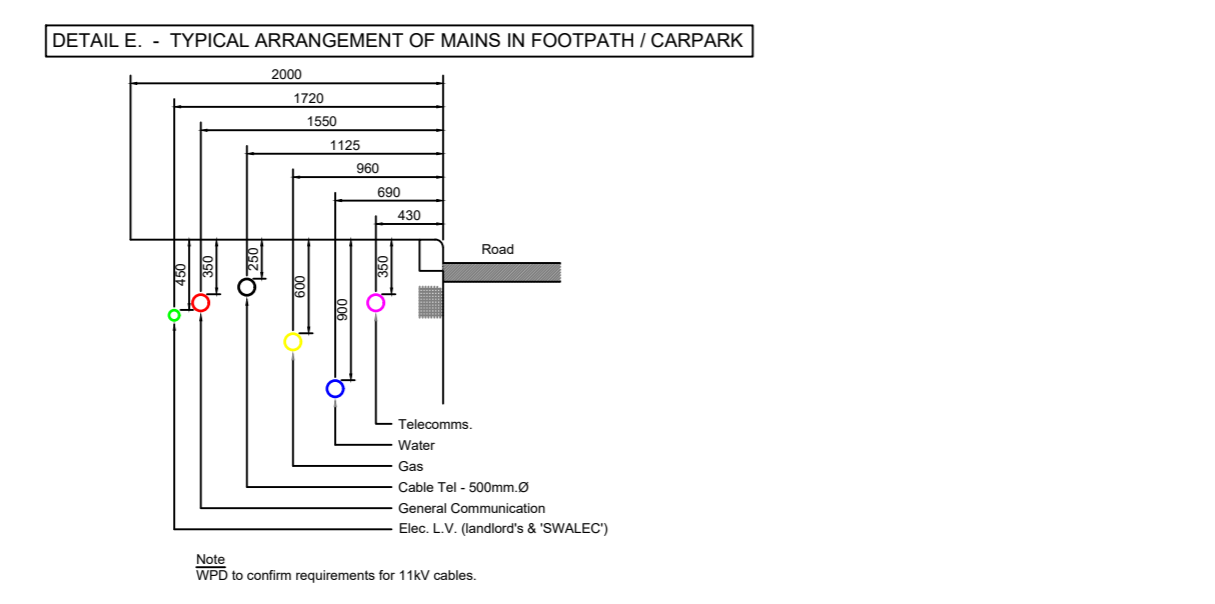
DETAIL E. - TYPICAL ARRANGEMENT OF MAINS IN FOOTPATH / CARPARK

2000
1720
1550
1125
960
690
430

Road

450
350
250
600
900
350

Telecomms.
Water
Gas
Cable Tel - 500mm.Ø
General Communication
Elec. L.V. (landlord's & 'SWALEC')

Note
WPD to confirm requirements for 11kV cables.